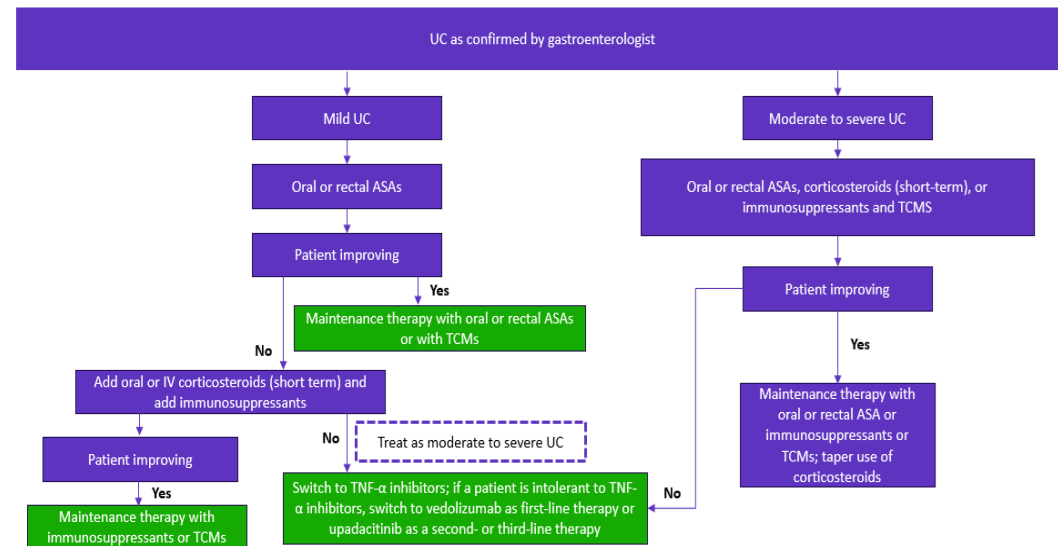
UC as confirmed by gastroenterologist

Mild UC

Oral or rectal ASAs

Patient improving

Yes

Maintenance therapy with oral or rectal ASAs or with TCMs

No

Add oral or IV corticosteroids (short term) and add immunosuppressants

Patient improving

Yes

Maintenance therapy with immunosuppressants or TCMs

No

Treat as moderate to severe UC

Switch to TNF-α inhibitors; if a patient is intolerant to TNF-α inhibitors, switch to vedolizumab as first-line therapy or upadacitinib as a second- or third-line therapy

Moderate to severe UC

Oral or rectal ASAs, corticosteroids (short-term), or immunosuppressants and TCMS

Patient improving

Yes

Maintenance therapy with oral or rectal ASA or immunosuppressants or TCMs; taper use of corticosteroids

No